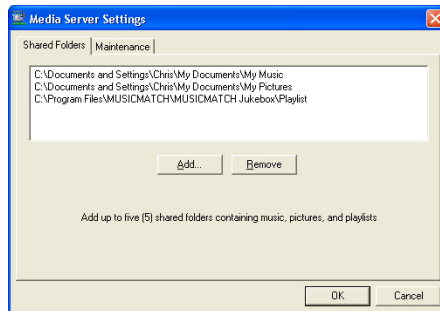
Media Server Settings

Shared Folders | Maintenance

C:\Documents and Settings\Chris\My Documents\My Music
C:\Documents and Settings\Chris\My Documents\My Pictures
C:\Program Files\MUSICMATCH\MUSICMATCH Jukebox\Playlist

Add... Remove

Add up to five (5) shared folders containing music, pictures, and playlists

OK Cancel